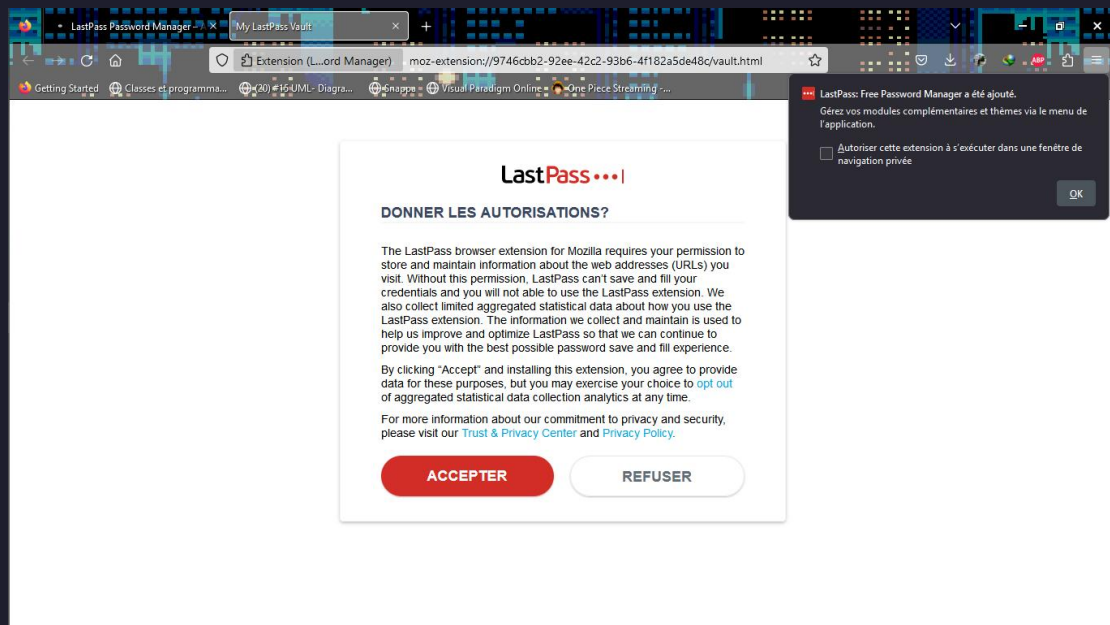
LastPass Password Manager – ×
My LastPass Vault ×
+

Extension (L...ord Manager) moz-extension://9746cbb2-92ee-42c2-93b6-4f182a5de48c/vault.html

Getting Started
Classes et programma...
(20) #15 UML- Diagra...
Gnappa
Visual Paradigm Online
One Piece Streaming -...

LastPass: Free Password Manager a été ajouté.
Gérez vos modules complémentaires et thèmes via le menu de l'application.
Autoriser cette extension à s'exécuter dans une fenêtre de navigation privée
OK

LastPass•••|

DONNER LES AUTORISATIONS?

The LastPass browser extension for Mozilla requires your permission to store and maintain information about the web addresses (URLs) you visit. Without this permission, LastPass can't save and fill your credentials and you will not able to use the LastPass extension. We also collect limited aggregated statistical data about how you use the LastPass extension. The information we collect and maintain is used to help us improve and optimize LastPass so that we can continue to provide you with the best possible password save and fill experience.

By clicking "Accept" and installing this extension, you agree to provide data for these purposes, but you may exercise your choice to opt out of aggregated statistical data collection analytics at any time.

For more information about our commitment to privacy and security, please visit our Trust & Privacy Center and Privacy Policy.

ACCEPTER
REFUSER